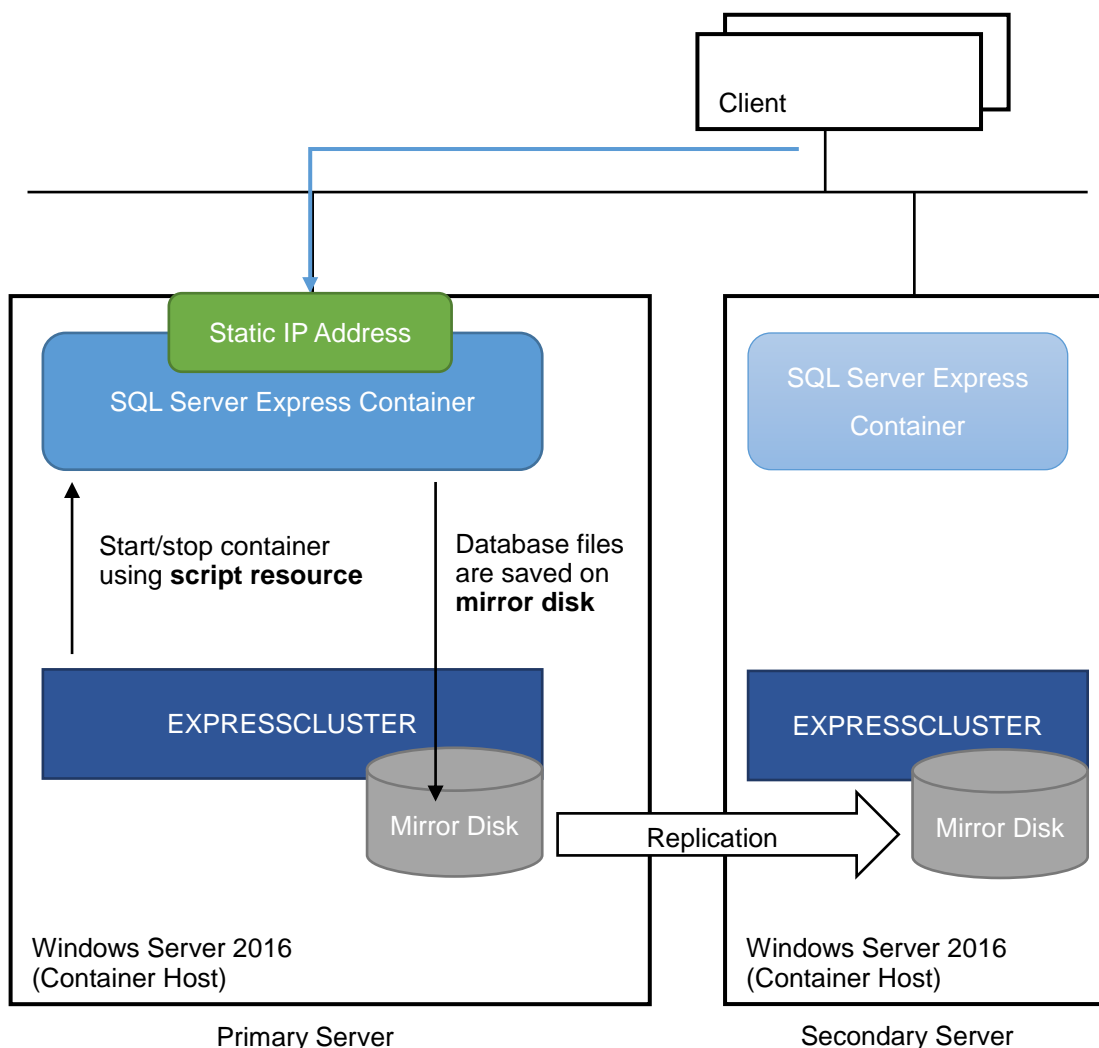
Client

Static IP Address

SQL Server Express Container

SQL Server Express Container

Start/stop container using **script resource**

Database files are saved on **mirror disk**

EXPRESSCLUSTER

Mirror Disk

Replication

EXPRESSCLUSTER

Mirror Disk

Windows Server 2016 (Container Host)

Windows Server 2016 (Container Host)

Primary Server

Secondary Server